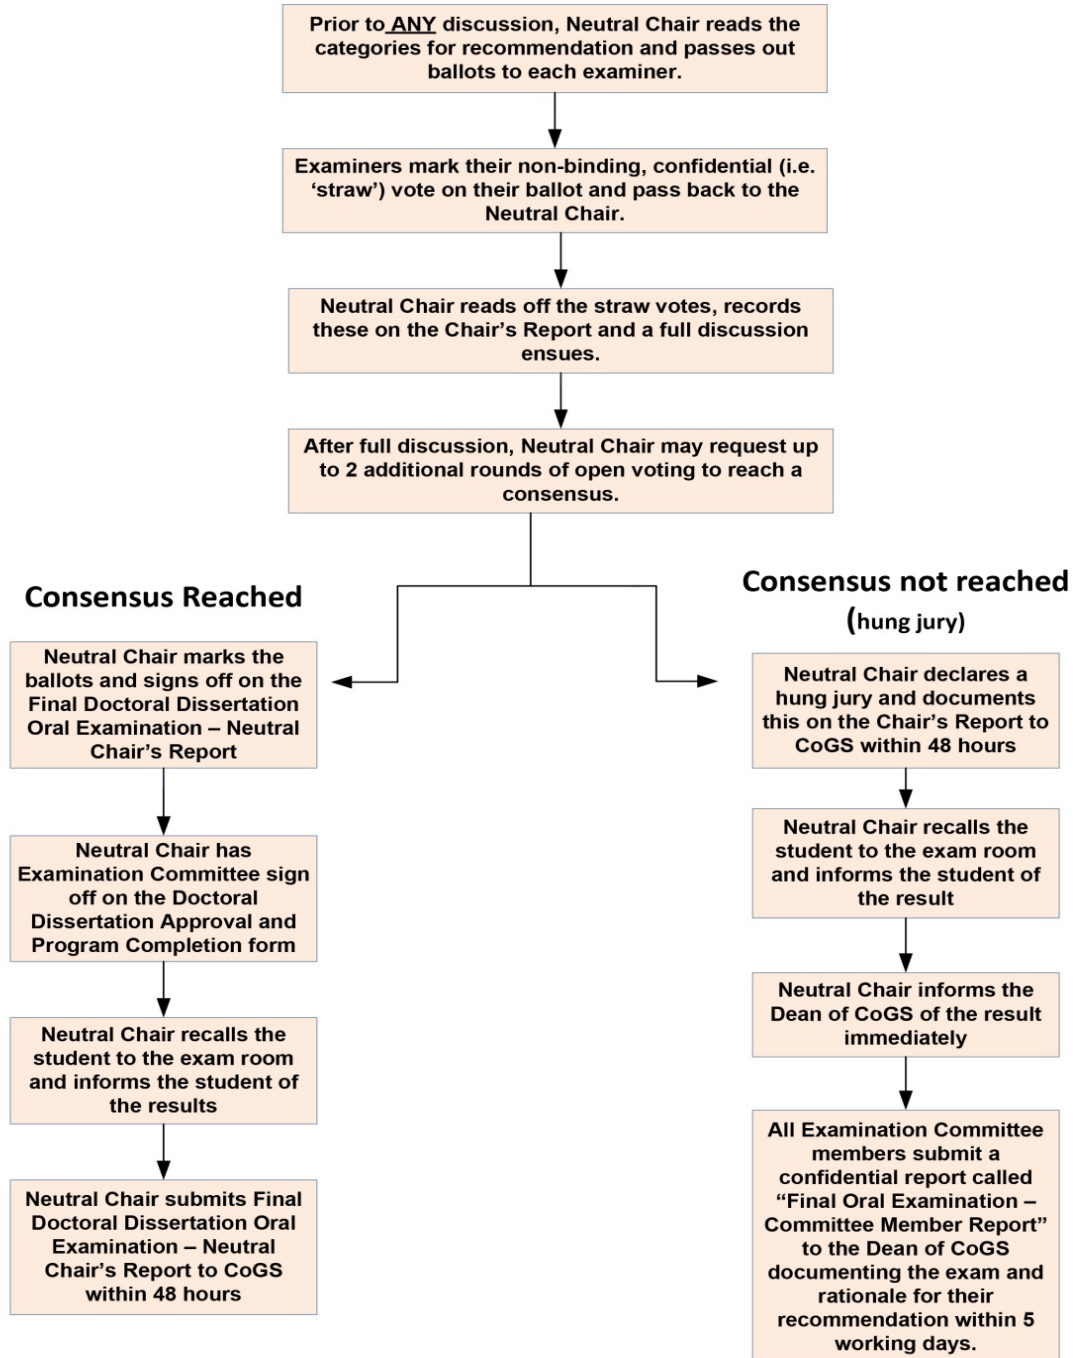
Prior to ANY discussion, Neutral Chair reads the categories for recommendation and passes out ballots to each examiner.

Examiners mark their non-binding, confidential (i.e. 'straw') vote on their ballot and pass back to the Neutral Chair.

Neutral Chair reads off the straw votes, records these on the Chair's Report and a full discussion ensues.

After full discussion, Neutral Chair may request up to 2 additional rounds of open voting to reach a consensus.

Consensus Reached

Neutral Chair marks the ballots and signs off on the Final Doctoral Dissertation Oral Examination – Neutral Chair's Report

Neutral Chair has Examination Committee sign off on the Doctoral Dissertation Approval and Program Completion form

Neutral Chair recalls the student to the exam room and informs the student of the results

Neutral Chair submits Final Doctoral Dissertation Oral Examination – Neutral Chair's Report to CoGS within 48 hours

Consensus not reached (hung jury)

Neutral Chair declares a hung jury and documents this on the Chair's Report to CoGS within 48 hours

Neutral Chair recalls the student to the exam room and informs the student of the result

Neutral Chair informs the Dean of CoGS of the result immediately

All Examination Committee members submit a confidential report called "Final Oral Examination – Committee Member Report" to the Dean of CoGS documenting the exam and rationale for their recommendation within 5 working days.